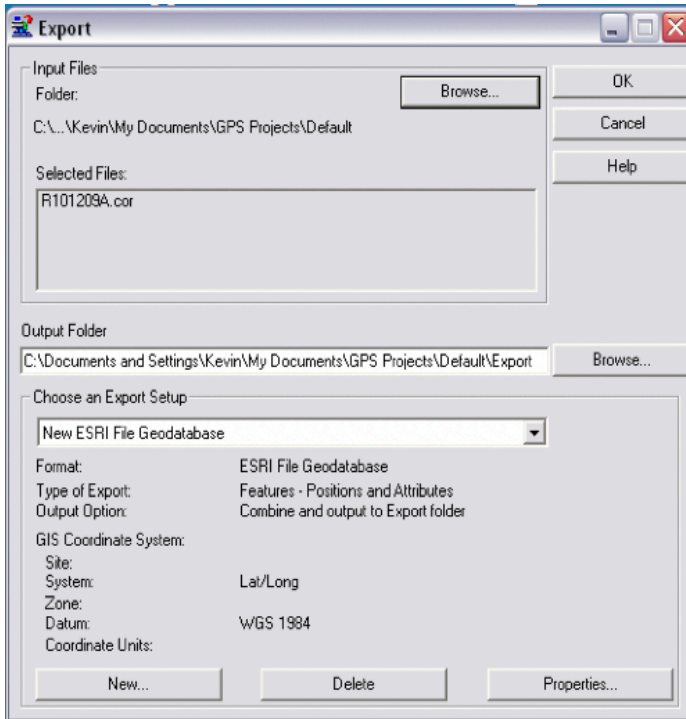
Export

Input Files
Folder:
Browse...
C:\...\Kevin\My Documents\GPS Projects\Default

Selected Files:
R101209A.cor

OK
Cancel
Help

Output Folder
C:\Documents and Settings\Kevin\My Documents\GPS Projects\Default\Export
Browse...

Choose an Export Setup
New ESRI File Geodatabase

Format: ESRI File Geodatabase
Type of Export: Features - Positions and Attributes
Output Option: Combine and output to Export folder
GIS Coordinate System:
Site:
System: Lat/Long
Zone:
Datum: WGS 1984
Coordinate Units:

New...
Delete
Properties...